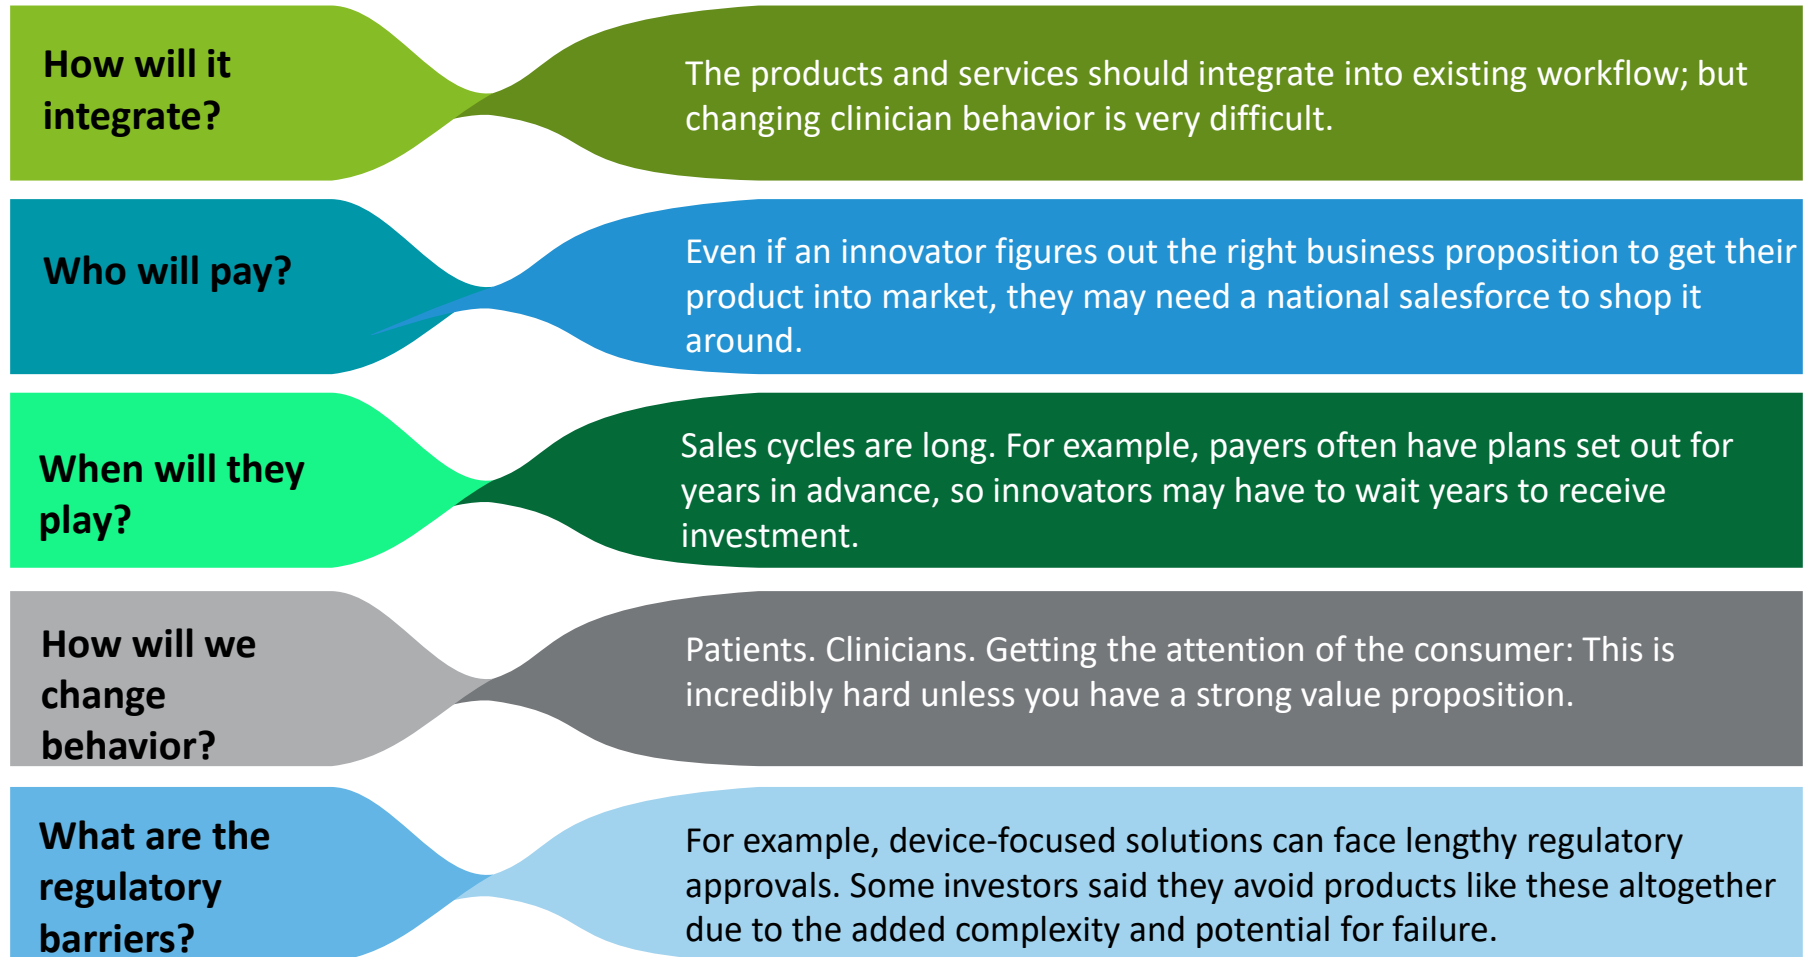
How will it integrate?

The products and services should integrate into existing workflow; but changing clinician behavior is very difficult.

Who will pay?

Even if an innovator figures out the right business proposition to get their product into market, they may need a national salesforce to shop it around.

When will they play?

Sales cycles are long. For example, payers often have plans set out for years in advance, so innovators may have to wait years to receive investment.

How will we change behavior?

Patients. Clinicians. Getting the attention of the consumer: This is incredibly hard unless you have a strong value proposition.

What are the regulatory barriers?

For example, device-focused solutions can face lengthy regulatory approvals. Some investors said they avoid products like these altogether due to the added complexity and potential for failure.